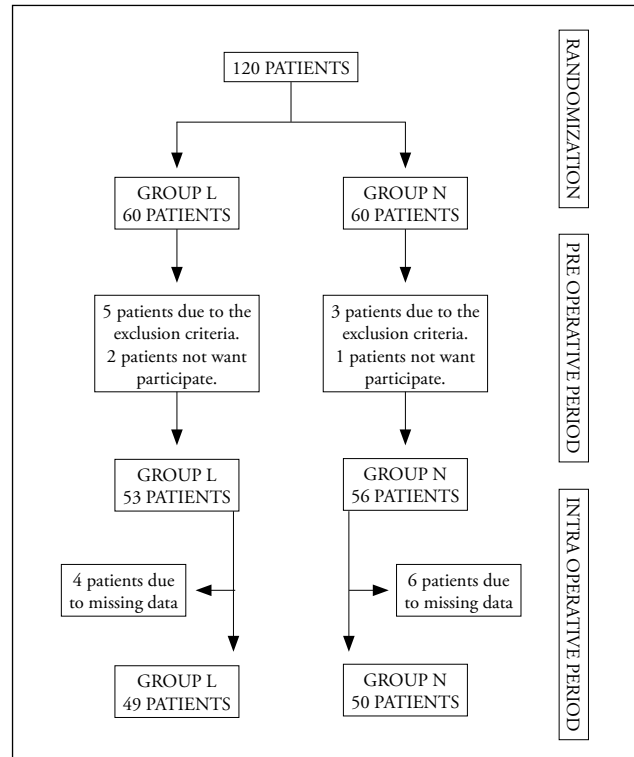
120 PATIENTS

RANDOMIZATION

GROUP L
60 PATIENTS

GROUP N
60 PATIENTS

PRE OPERATIVE PERIOD

5 patients due to the exclusion criteria.
2 patients not want participate.

3 patients due to the exclusion criteria.
1 patients not want participate.

GROUP L
53 PATIENTS

GROUP N
56 PATIENTS

INTRA OPERATIVE PERIOD

4 patients due to missing data

6 patients due to missing data

GROUP L
49 PATIENTS

GROUP N
50 PATIENTS